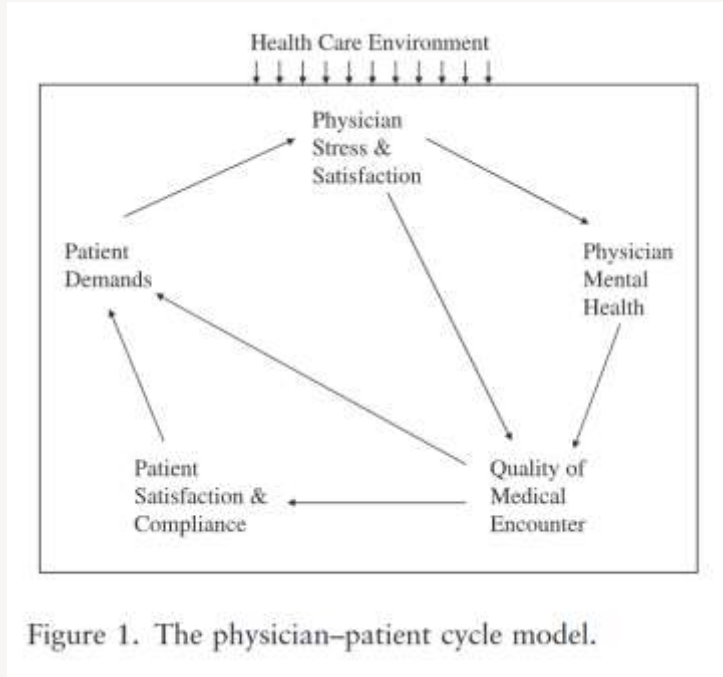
Health Care Environment

Physician Stress & Satisfaction

Patient Demands

Physician Mental Health

Patient Satisfaction & Compliance

Quality of Medical Encounter

Figure 1. The physician–patient cycle model.